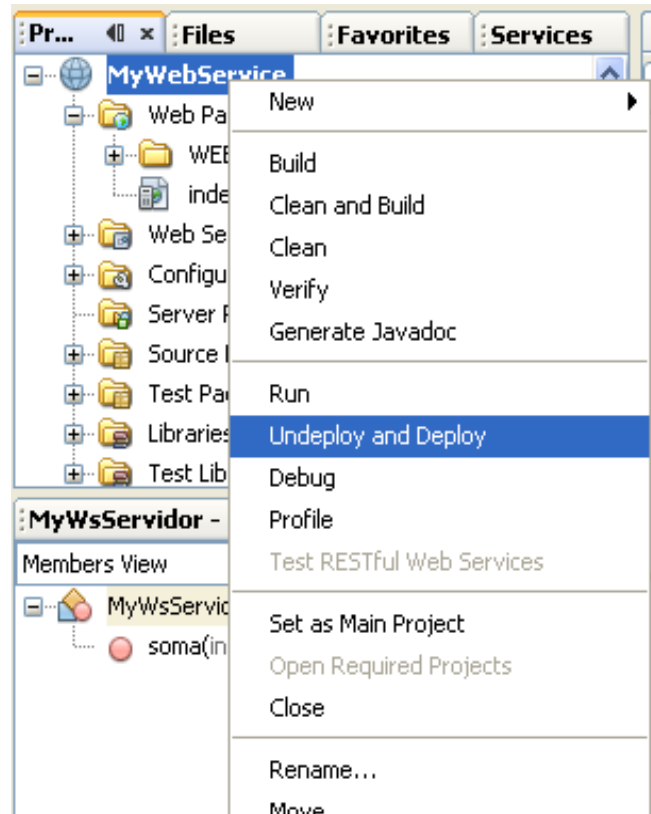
Pr... × Files Favorites Services

MyWebService
Web Pa
WEE
inde
Web Se
Configu
Server F
Source I
Test Pa
Libraries
Test Lib

MyWsServidor -
Members View
MyWsServic
soma(in

New
Build
Clean and Build
Clean
Verify
Generate Javadoc
Run
Undeploy and Deploy
Debug
Profile
Test RESTful Web Services
Set as Main Project
Open Required Projects
Close
Rename...
Move